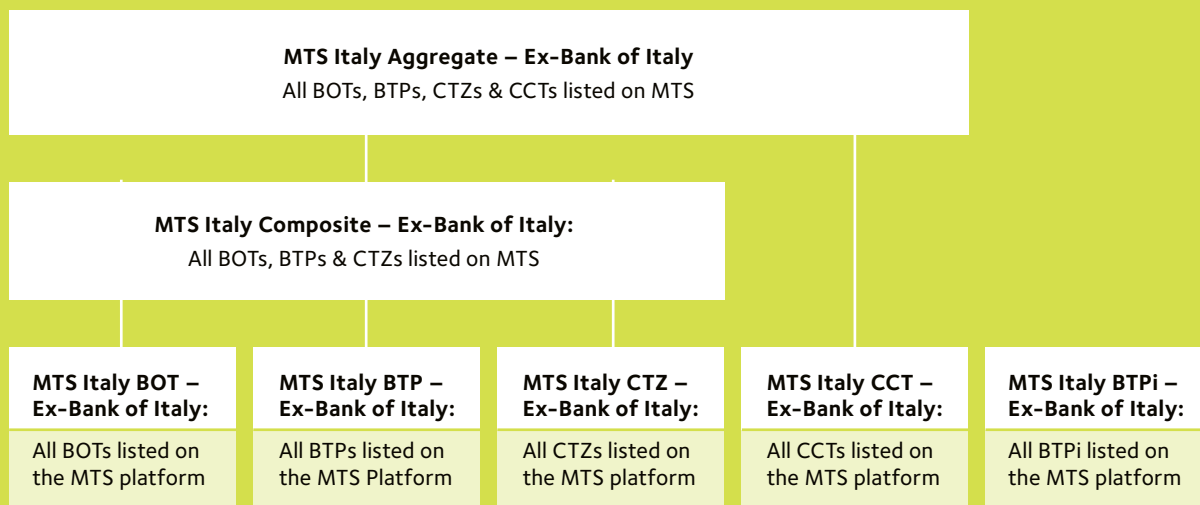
MTS Italy Aggregate – Ex-Bank of Italy
All BOTs, BTPs, CTZs & CCTs listed on MTS

MTS Italy Composite – Ex-Bank of Italy:
All BOTs, BTPs & CTZs listed on MTS

MTS Italy BOT – Ex-Bank of Italy:
All BOTs listed on the MTS platform

MTS Italy BTP – Ex-Bank of Italy:
All BTPs listed on the MTS Platform

MTS Italy CTZ – Ex-Bank of Italy:
All CTZs listed on the MTS platform

MTS Italy CCT – Ex-Bank of Italy:
All CCTs listed on the MTS platform

MTS Italy BTPi – Ex-Bank of Italy:
All BTPi listed on the MTS platform